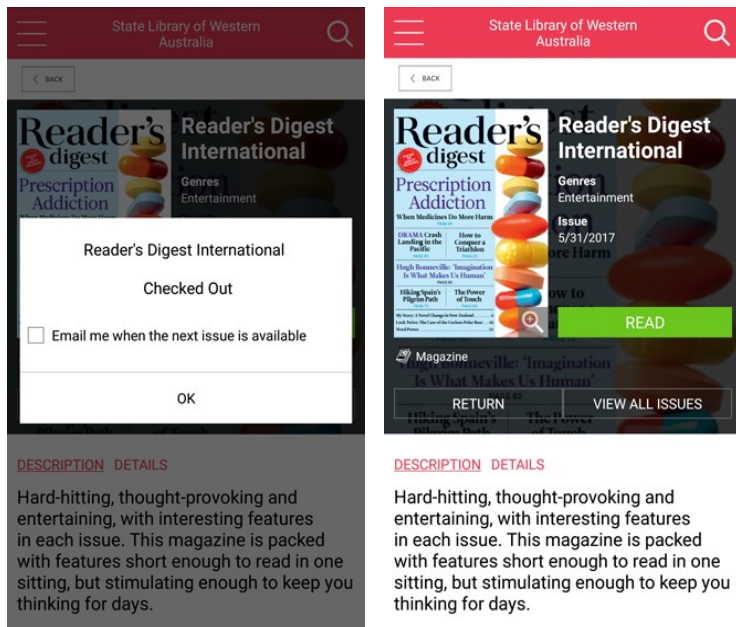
State Library of Western Australia

BACK

Reader's digest
Prescription Addiction
When Medicines Do More Harm

Reader's Digest International

Genres
Entertainment

Reader's Digest International

Checked Out

Email me when the next issue is available

OK

DESCRIPTION DETAILS

Hard-hitting, thought-provoking and entertaining, with interesting features in each issue. This magazine is packed with features short enough to read in one sitting, but stimulating enough to keep you thinking for days.

State Library of Western Australia

BACK

Reader's digest
Prescription Addiction
When Medicines Do More Harm
DRAMA Crash Landing in the Pacific
How to Conquer a Triathlon
Hugh Bonneville: 'Imagination Is What Makes Us Human'
Hiking Spain's Pilgrim Path
The Power of Touch

Reader's Digest International

Genres
Entertainment

Issue
5/31/2017

READ

Magazine

RETURN

VIEW ALL ISSUES

DESCRIPTION DETAILS

Hard-hitting, thought-provoking and entertaining, with interesting features in each issue. This magazine is packed with features short enough to read in one sitting, but stimulating enough to keep you thinking for days.